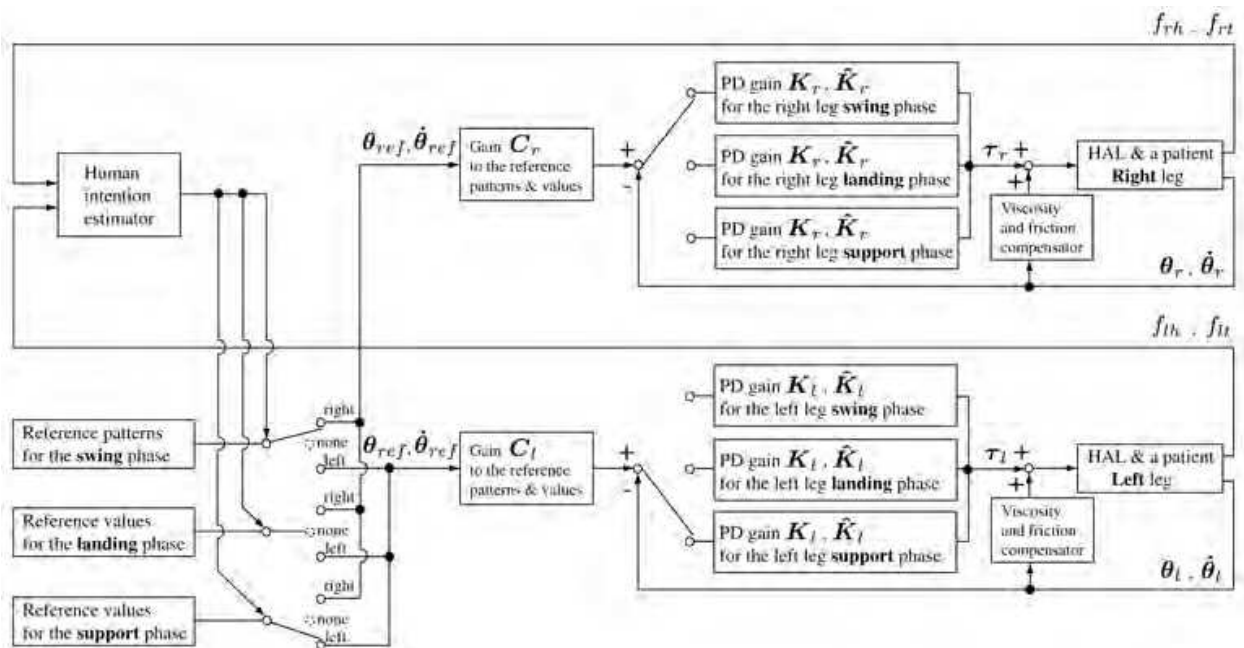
$f_{rh}$, $f_{rt}$

Human intention estimator

$\boldsymbol{\theta}_{ref}, \dot{\boldsymbol{\theta}}_{ref}$

Gain $\boldsymbol{C}_r$ to the reference patterns & values

+

-

PD gain $\boldsymbol{K}_r$, $\hat{\boldsymbol{K}}_r$ for the right leg **swing** phase

PD gain $\boldsymbol{K}_r$, $\hat{\boldsymbol{K}}_r$ for the right leg **landing** phase

PD gain $\boldsymbol{K}_r$, $\hat{\boldsymbol{K}}_r$ for the right leg **support** phase

$\boldsymbol{\tau}_r$ +

+

Viscosity and friction compensator

HAL & a patient **Right** leg

$\boldsymbol{\theta}_r$, $\dot{\boldsymbol{\theta}}_r$

$f_{lh}$, $f_{lt}$

Reference patterns for the **swing** phase

Reference values for the **landing** phase

Reference values for the **support** phase

right

none

left

right

none

left

right

none

left

$\boldsymbol{\theta}_{ref}, \dot{\boldsymbol{\theta}}_{ref}$

Gain $\boldsymbol{C}_l$ to the reference patterns & values

+

-

PD gain $\boldsymbol{K}_l$, $\hat{\boldsymbol{K}}_l$ for the left leg **swing** phase

PD gain $\boldsymbol{K}_l$, $\hat{\boldsymbol{K}}_l$ for the left leg **landing** phase

PD gain $\boldsymbol{K}_l$, $\hat{\boldsymbol{K}}_l$ for the left leg **support** phase

$\boldsymbol{\tau}_l$ +

+

Viscosity and friction compensator

HAL & a patient **Left** leg

$\boldsymbol{\theta}_l$, $\dot{\boldsymbol{\theta}}_l$